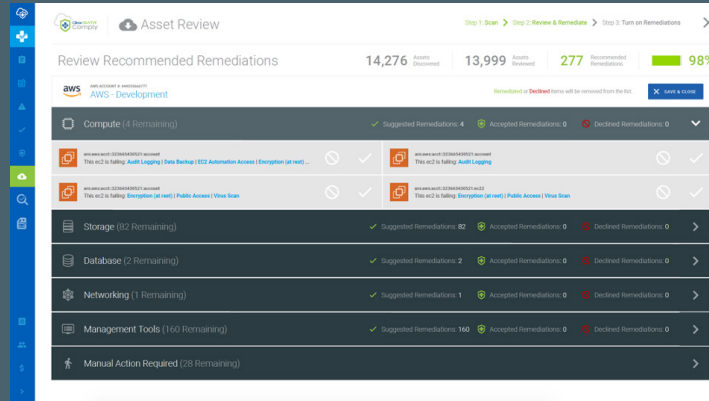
Comply

Asset Review

Step 1: Scan > Step 2: Review & Remediate > Step 3: Turn on Remediations >

Review Recommended Remediations

14,276 Assets Discovered

13,999 Assets Reviewed

277 Recommended Remediations

98%

aws AWS ACCOUNT # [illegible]
AWS - Development

Remediated or Declined items will be removed from the list.

SAVE & CLOSE

Compute (4 Remaining) Suggested Remediations: 4 Accepted Remediations: 0 Declined Remediations: 0

arn:aws:ec2:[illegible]
This ec2 is failing: Audit Logging | Data Backup | EC2 Automation Access | Encryption (at rest) | ...

arn:aws:ec2:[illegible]
This ec2 is failing: Audit Logging

arn:aws:ec2:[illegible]
This ec2 is failing: Encryption (at rest) | Public Access | Virus Scan

arn:aws:ec2:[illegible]
This ec2 is failing: Encryption (at rest) | Public Access | Virus Scan

Storage (82 Remaining) Suggested Remediations: 82 Accepted Remediations: 0 Declined Remediations: 0

Database (2 Remaining) Suggested Remediations: 2 Accepted Remediations: 0 Declined Remediations: 0

Networking (1 Remaining) Suggested Remediations: 1 Accepted Remediations: 0 Declined Remediations: 0

Management Tools (160 Remaining) Suggested Remediations: 160 Accepted Remediations: 0 Declined Remediations: 0

Manual Action Required (28 Remaining)